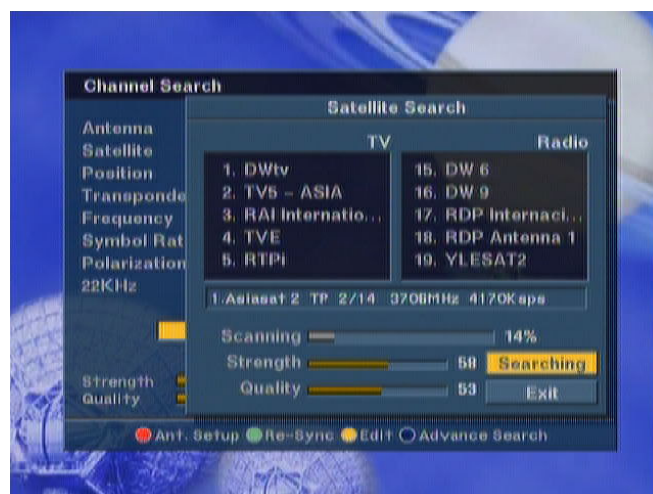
Channel Search

Antenna
Satellite
Position
Transponde
Frequency
Symbol Rat
Polarization
22KHz

Strength
Quality

Satellite Search

TV

1. DWtv
2. TV5 - ASIA
3. RAI Internatio...
4. TVE
5. RTPi

Radio

15. DW 6
16. DW 9
17. RDP Internaci...
18. RDP Antenna 1
19. YLESAT2

1.Asiasat 2 TP 2/14 3706MHz 4170Kaps

Scanning 14%
Strength 58
Quality 53

Searching
Exit

Ant. Setup Re-Sync Edit Advance Search